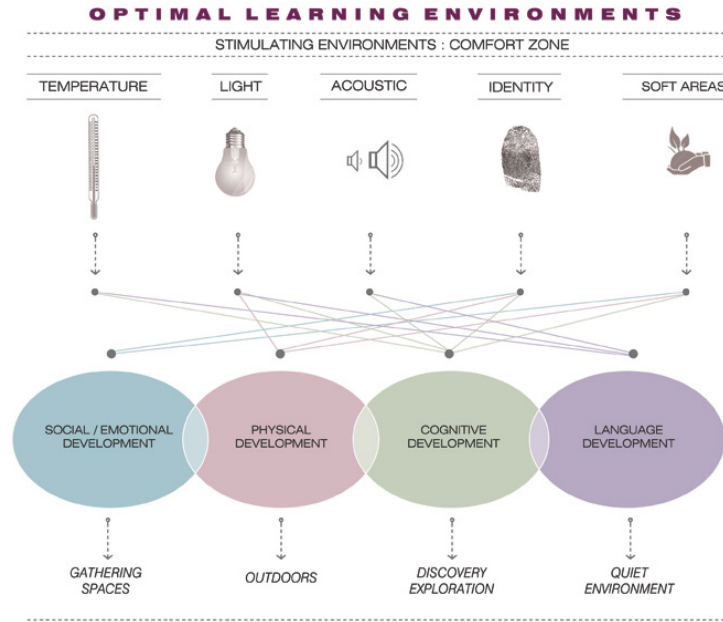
OPTIMAL LEARNING ENVIRONMENTS

STIMULATING ENVIRONMENTS : COMFORT ZONE

TEMPERATURE

LIGHT

ACOUSTIC

IDENTITY

SOFT AREAS

SOCIAL / EMOTIONAL DEVELOPMENT

PHYSICAL DEVELOPMENT

COGNITIVE DEVELOPMENT

LANGUAGE DEVELOPMENT

GATHERING SPACES

OUTDOORS

DISCOVERY EXPLORATION

QUIET ENVIRONMENT